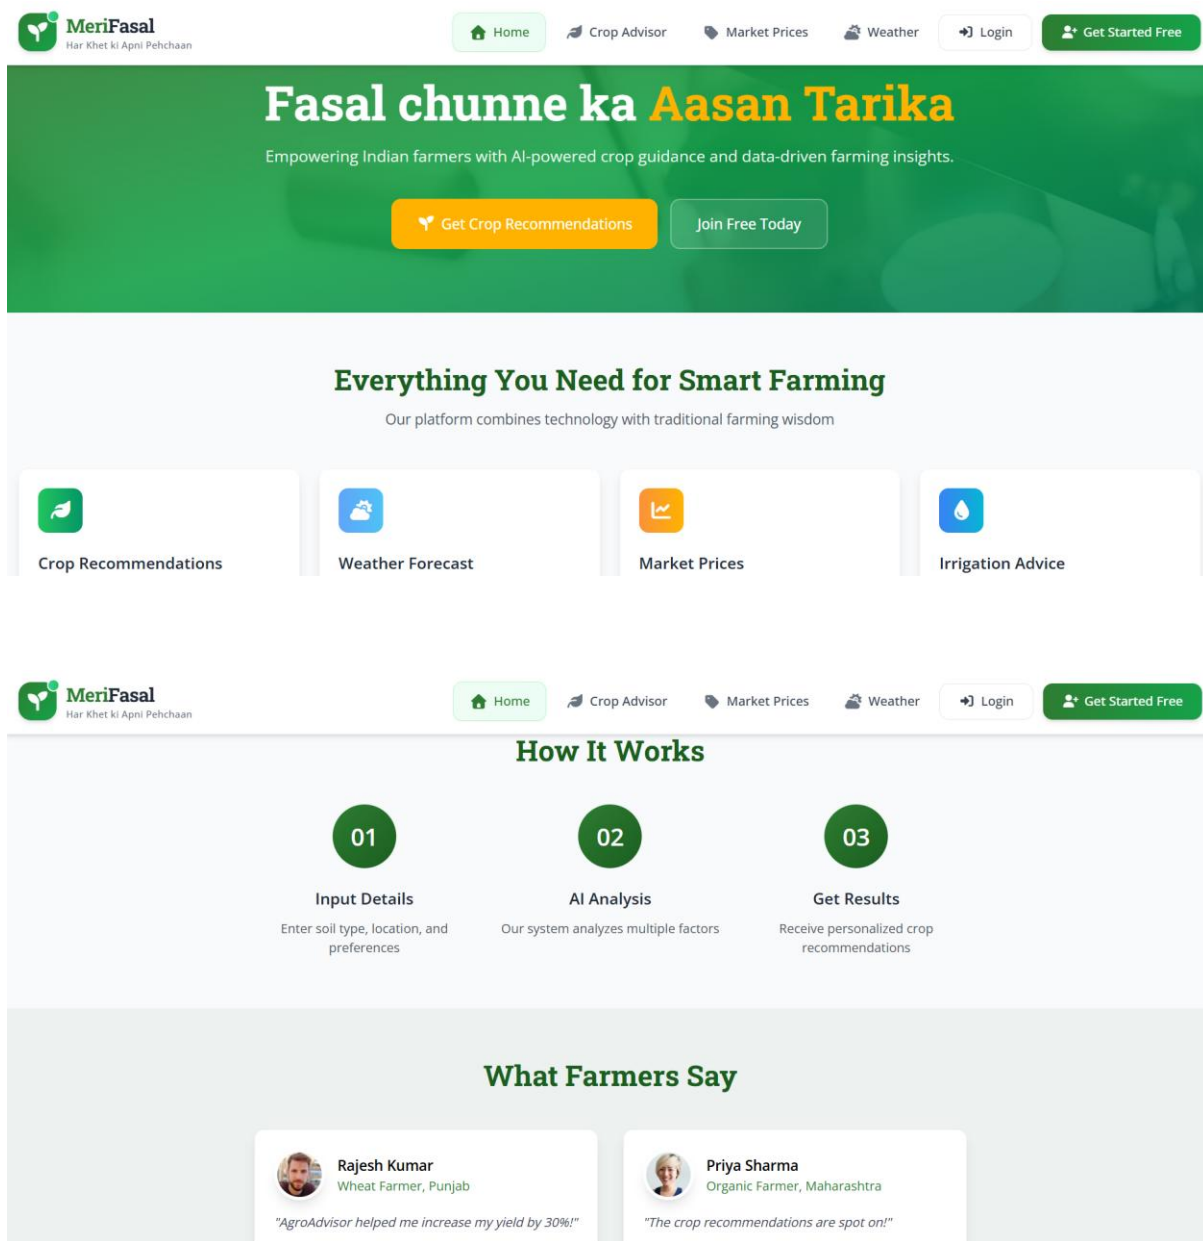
MeriFasal
Har Khet ki Apni Pehchaan

Home Crop Advisor Market Prices Weather Login Get Started Free

Fasal chunne ka Aasan Tarika

Empowering Indian farmers with AI-powered crop guidance and data-driven farming insights.

Get Crop Recommendations Join Free Today

Everything You Need for Smart Farming

Our platform combines technology with traditional farming wisdom

Crop Recommendations

Weather Forecast

Market Prices

Irrigation Advice

MeriFasal
Har Khet ki Apni Pehchaan

Home Crop Advisor Market Prices Weather Login Get Started Free

How It Works

01

Input Details

Enter soil type, location, and preferences

02

AI Analysis

Our system analyzes multiple factors

03

Get Results

Receive personalized crop recommendations

What Farmers Say

Rajesh Kumar
Wheat Farmer, Punjab

"AgroAdvisor helped me increase my yield by 30%!"

Priya Sharma
Organic Farmer, Maharashtra

"The crop recommendations are spot on!"